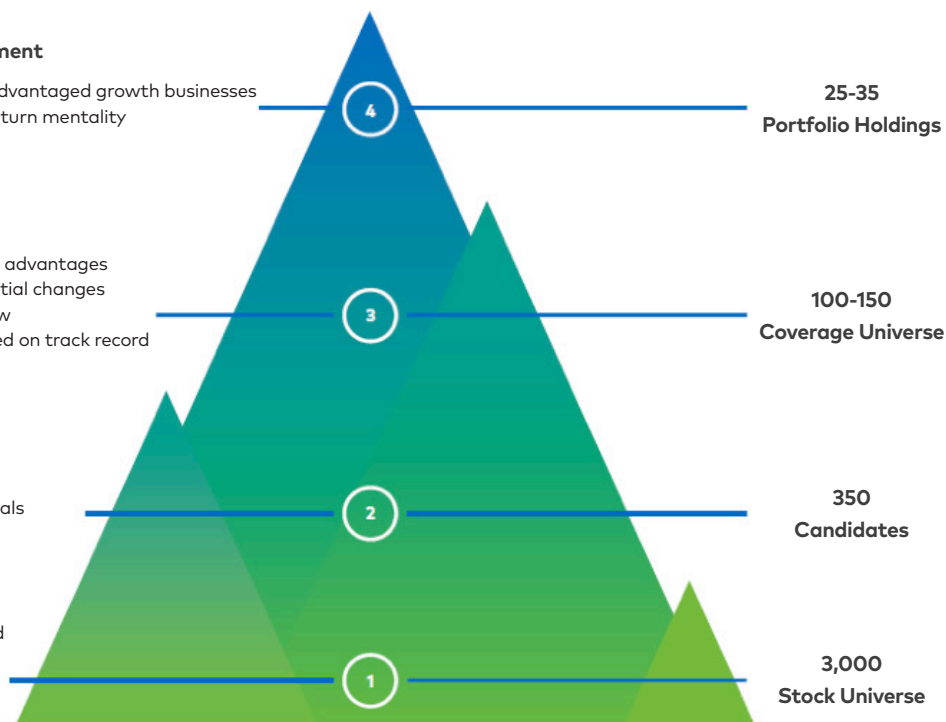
ment

dvantaged growth businesses
turn mentality

advantages
tial changes
w
ed on track record

als

d

4

3

2

1

25-35
Portfolio Holdings

100-150
Coverage Universe

350
Candidates

3,000
Stock Universe